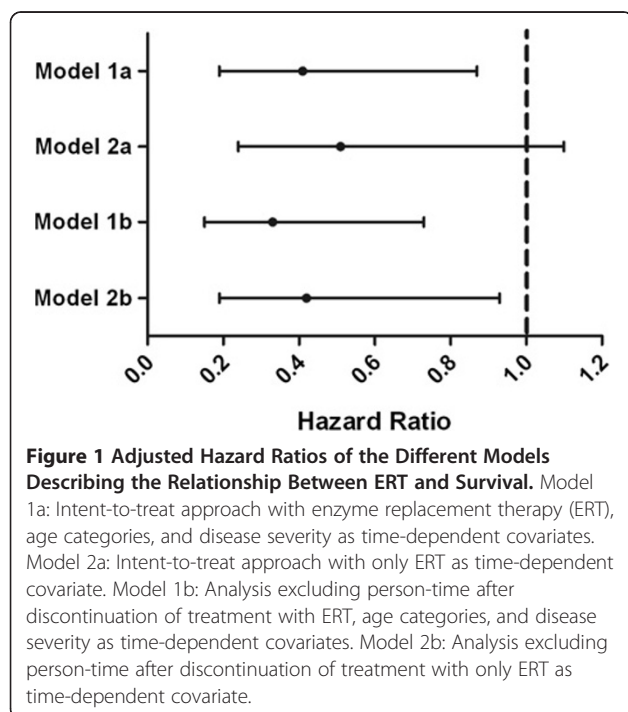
Model 1a
Model 2a
Model 1b
Model 2b

0.0
0.2
0.4
0.6
0.8
1.0
1.2

Hazard Ratio

**Figure 1 Adjusted Hazard Ratios of the Different Models Describing the Relationship Between ERT and Survival.** Model 1a: Intent-to-treat approach with enzyme replacement therapy (ERT), age categories, and disease severity as time-dependent covariates. Model 2a: Intent-to-treat approach with only ERT as time-dependent covariate. Model 1b: Analysis excluding person-time after discontinuation of treatment with ERT, age categories, and disease severity as time-dependent covariates. Model 2b: Analysis excluding person-time after discontinuation of treatment with only ERT as time-dependent covariate.